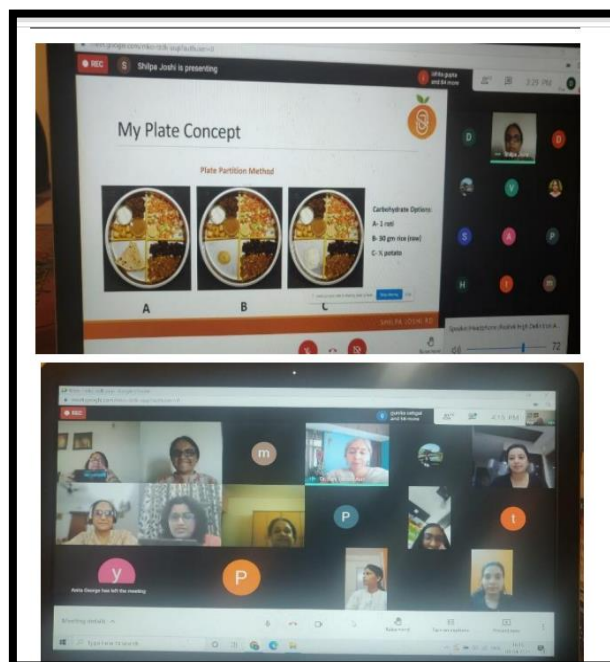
REC

Shilpa Joshi is presenting

shikha gupta and 84 more

3:29 PM

My Plate Concept

Plate Partition Method

Carbohydrate Options:

A- 1 roti

B- 30 gm rice (raw)

C- ½ potato

A

B

C

D

D

V

S

A

P

H

t

m

72

REC

garima sehgal and 94 more

4:13 PM

m

P

t

y

P

Neha George has left the meeting

Meeting details

Type here to search